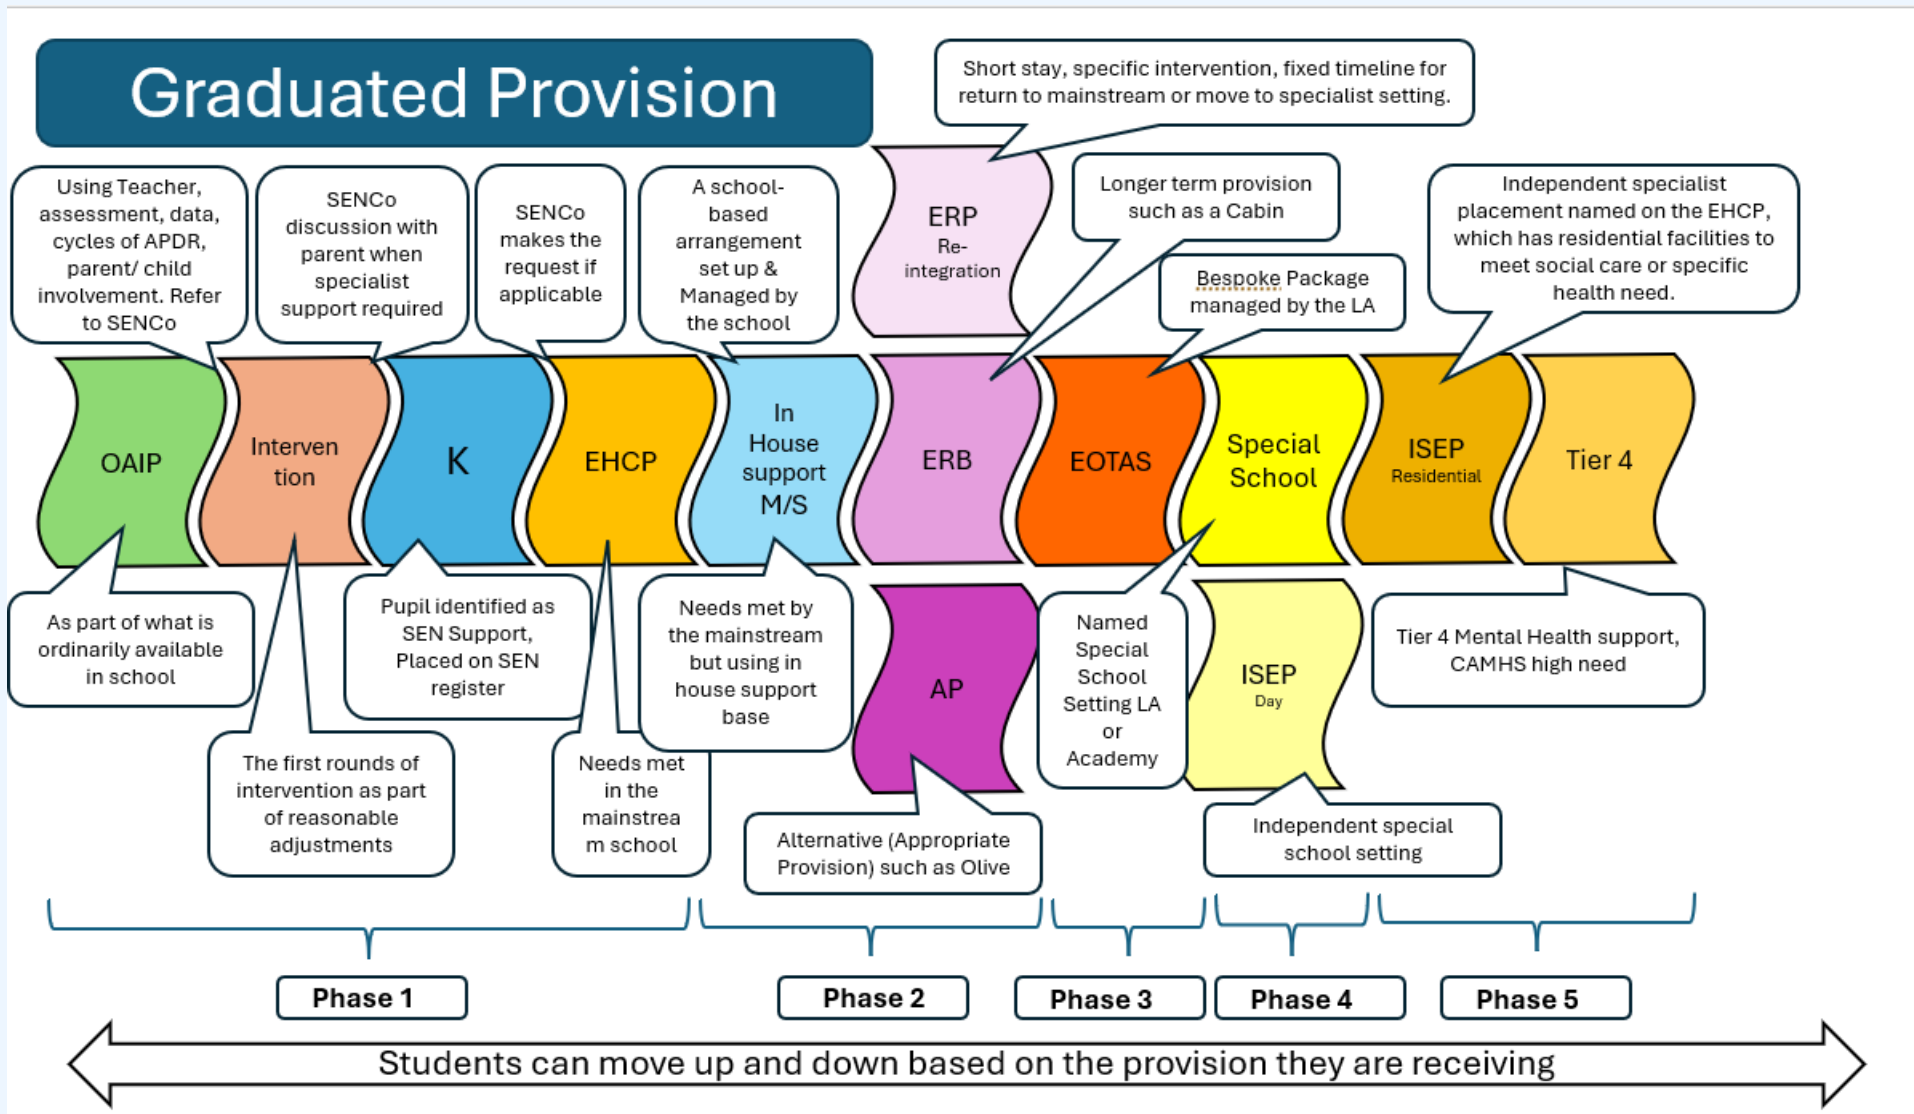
Graduated Provision

Short stay, specific intervention, fixed timeline for return to mainstream or move to specialist setting.

Using Teacher, assessment, data, cycles of APDR, parent/ child involvement. Refer to SENCo

SENCo discussion with parent when specialist support required

SENCo makes the request if applicable

A school-based arrangement set up & Managed by the school

ERP Re-integration

Longer term provision such as a Cabin

Bespoke Package managed by the LA

Independent specialist placement named on the EHCP, which has residential facilities to meet social care or specific health need.

OAIP

Interven tion

K

EHCP

In House support M/S

ERB

EOTAS

Special School

ISEP Residential

Tier 4

As part of what is ordinarily available in school

Pupil identified as SEN Support, Placed on SEN register

Needs met by the mainstream but using in house support base

AP

Named Special School Setting LA or Academy

ISEP Day

Tier 4 Mental Health support, CAMHS high need

The first rounds of intervention as part of reasonable adjustments

Needs met in the mainstream school

Alternative (Appropriate Provision) such as Olive

Independent special school setting

Phase 1

Phase 2

Phase 3

Phase 4

Phase 5

Students can move up and down based on the provision they are receiving